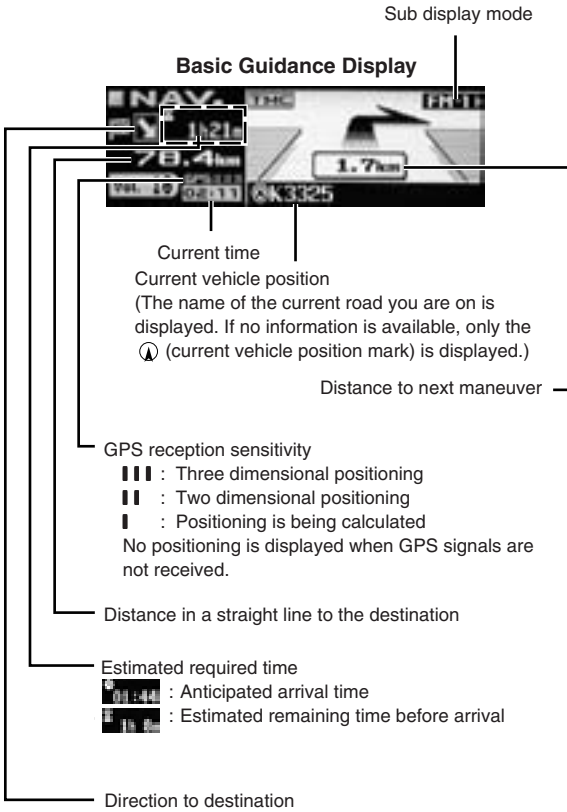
Sub display mode

Basic Guidance Display

NAV

TMC

FR

1.21

78.4km

1.7km

VOL 10

02:11

K3325

Current time

Current vehicle position
(The name of the current road you are on is displayed. If no information is available, only the (current vehicle position mark) is displayed.)

Distance to next maneuver

GPS reception sensitivity
▌▌▌ : Three dimensional positioning
▌▌ : Two dimensional positioning
▌ : Positioning is being calculated
No positioning is displayed when GPS signals are not received.

Distance in a straight line to the destination

Estimated required time
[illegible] : Anticipated arrival time
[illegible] : Estimated remaining time before arrival

Direction to destination